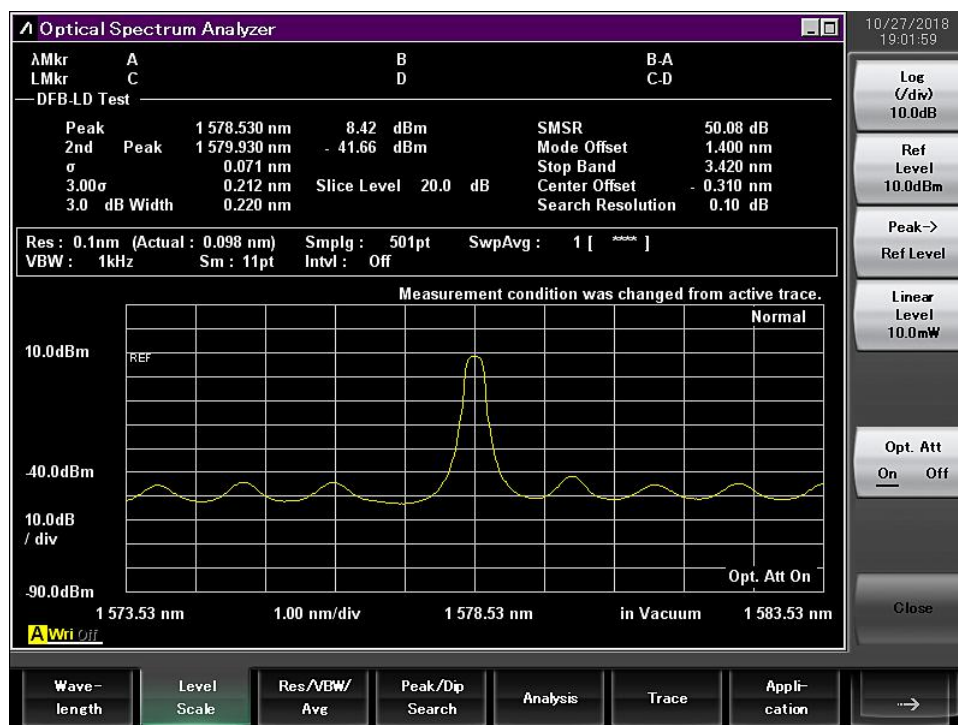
Optical Spectrum Analyzer

10/27/2018
19:01:59

λMkr A B B-A
LMkr C D C-D

DFB-LD Test

| | | | | |
|---|---|---|---|---|
| Peak | 1 578.530 nm | 8.42 dBm | SMSR | 50.08 dB |
| 2nd Peak | 1 579.930 nm | - 41.66 dBm | Mode Offset | 1.400 nm |
| σ | 0.071 nm | | Stop Band | 3.420 nm |
| 3.00σ | 0.212 nm | Slice Level 20.0 dB | Center Offset | - 0.310 nm |
| 3.0 dB Width | 0.220 nm | | Search Resolution | 0.10 dB |

Res : 0.1nm (Actual : 0.098 nm) Smplg : 501pt SwpAvg : 1 [ **** ]
VBW : 1kHz Sm : 11pt Intvl : Off

Measurement condition was changed from active trace.
Normal
10.0dBm
REF
-40.0dBm
10.0dB
/ div
-90.0dBm
Opt. Att On
1 573.53 nm 1.00 nm/div 1 578.53 nm in Vacuum 1 583.53 nm
A Wri Off

Log
(/div)
10.0dB

Ref
Level
10.0dBm

Peak->
Ref Level

Linear
Level
10.0mW

Opt. Att
On Off

Close

Wave-
length

Level
Scale

Res/VBW/
Avg

Peak/Dip
Search

Analysis

Trace

Appli-
cation

→